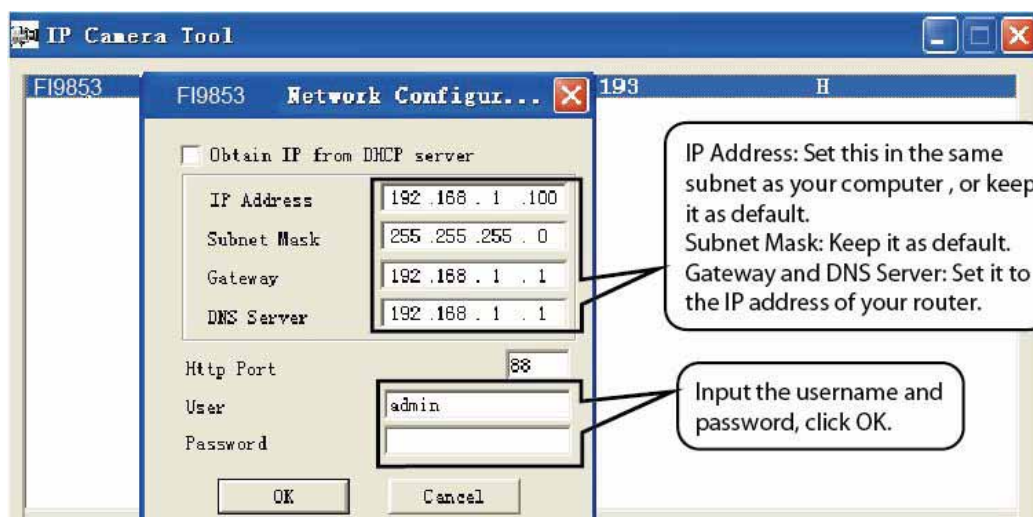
IP Camera Tool

FI9853

193

H

FI9853 Network Configur...

Obtain IP from DHCP server

IP Address 192 .168 . 1 .100

Subnet Mask 255 .255 .255 . 0

Gateway 192 .168 . 1 . 1

DNS Server 192 .168 . 1 . 1

Http Port 88

User admin

Password

OK

Cancel

IP Address: Set this in the same subnet as your computer , or keep it as default.
Subnet Mask: Keep it as default.
Gateway and DNS Server: Set it to the IP address of your router.

Input the username and password, click OK.